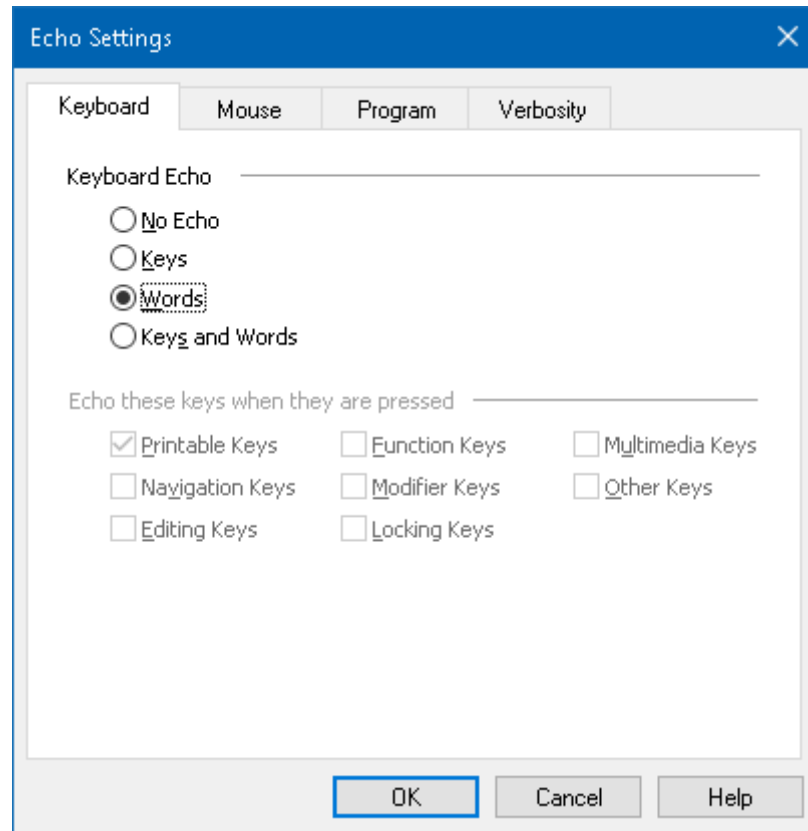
Echo Settings

Keyboard
Mouse
Program
Verbosity

Keyboard Echo

No Echo
Keys
Words
Keys and Words

Echo these keys when they are pressed

Printable Keys
Function Keys
Multimedia Keys
Navigation Keys
Modifier Keys
Other Keys
Editing Keys
Locking Keys

OK
Cancel
Help